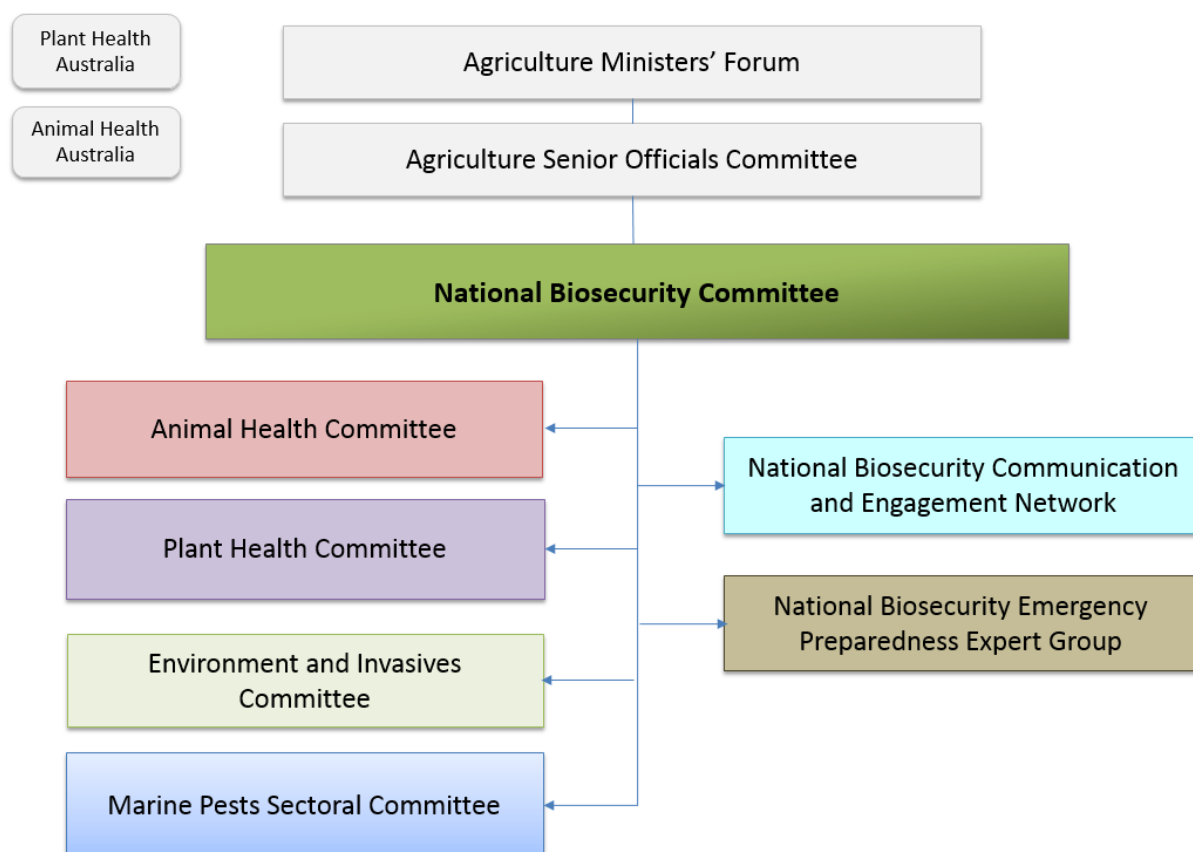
Plant Health Australia

Animal Health Australia

Agriculture Ministers' Forum

Agriculture Senior Officials Committee

National Biosecurity Committee

Animal Health Committee

National Biosecurity Communication and Engagement Network

Plant Health Committee

National Biosecurity Emergency Preparedness Expert Group

Environment and Invasives Committee

Marine Pests Sectoral Committee